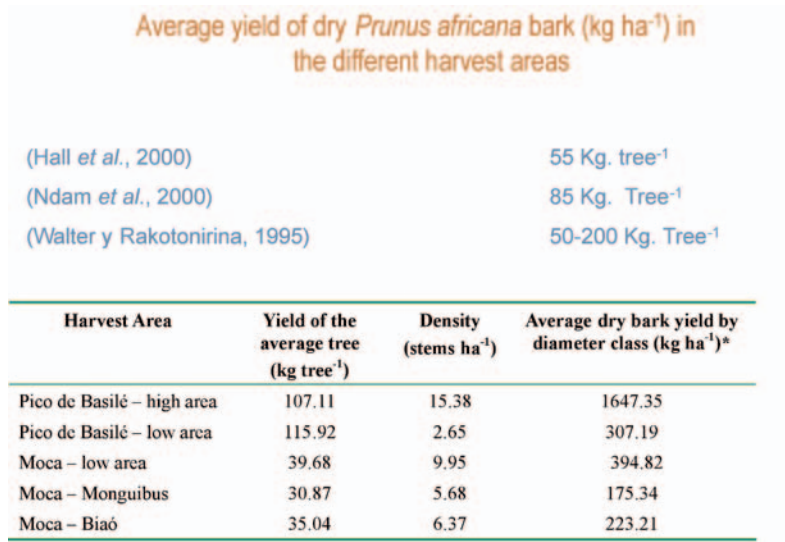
Average yield of dry *Prunus africana* bark (kg ha$^{-1}$) in the different harvest areas

(Hall *et al*., 2000) 55 Kg. tree$^{-1}$

(Ndam *et al*., 2000) 85 Kg. Tree$^{-1}$

(Walter y Rakotonirina, 1995) 50-200 Kg. Tree$^{-1}$

| Harvest Area | Yield of the average tree (kg tree$^{-1}$) | Density (stems ha$^{-1}$) | Average dry bark yield by diameter class (kg ha$^{-1}$)* |
|---|---|---|---|
| Pico de Basilé – high area | 107.11 | 15.38 | 1647.35 |
| Pico de Basilé – low area | 115.92 | 2.65 | 307.19 |
| Moca – low area | 39.68 | 9.95 | 394.82 |
| Moca – Monguibus | 30.87 | 5.68 | 175.34 |
| Moca – Biaó | 35.04 | 6.37 | 223.21 |